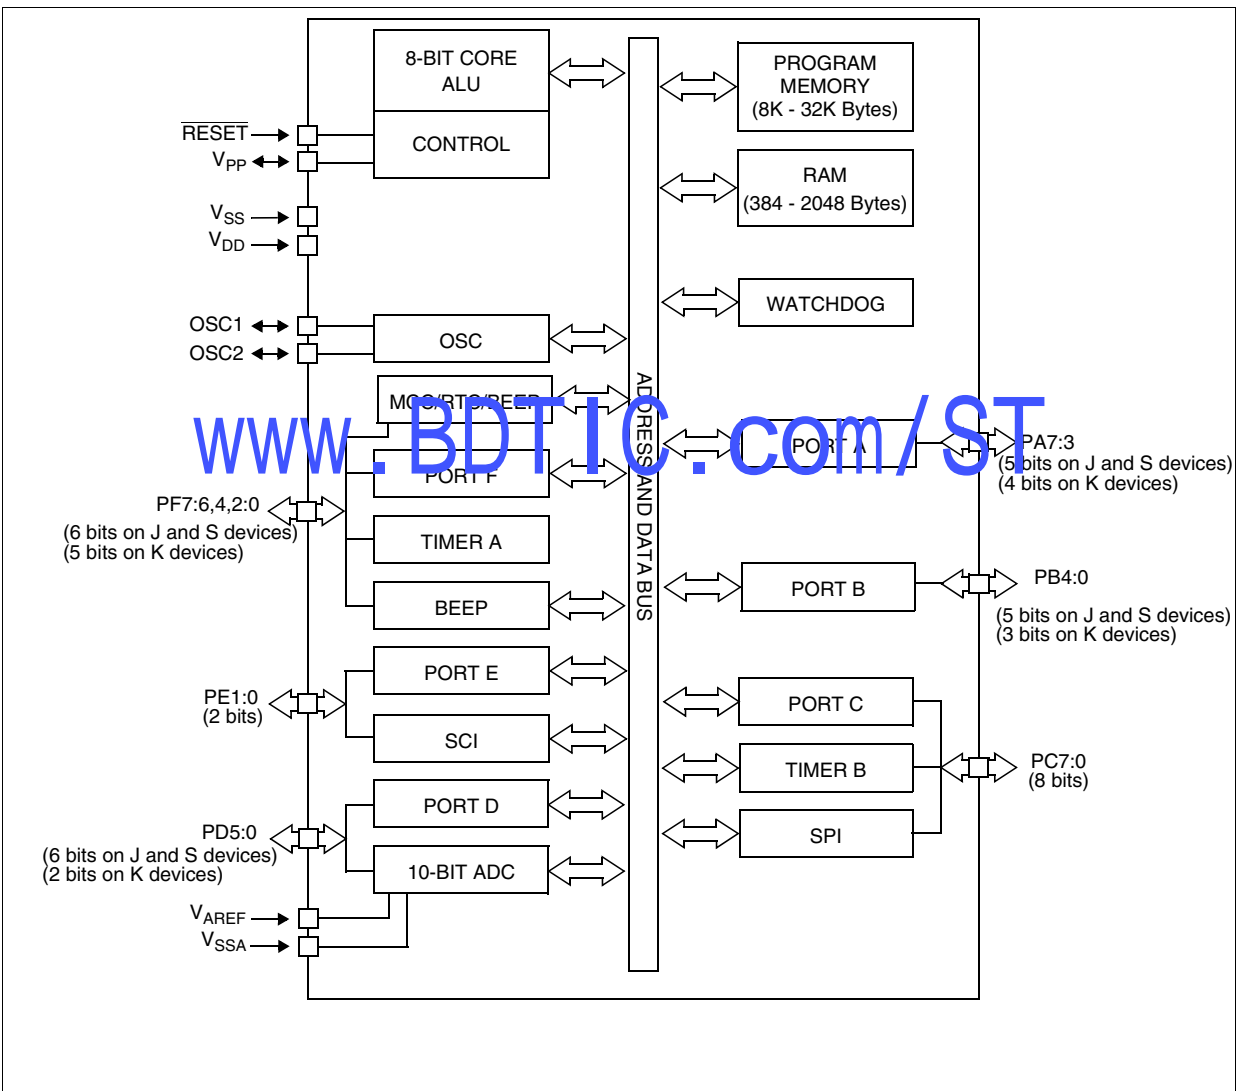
8-BIT CORE ALU

CONTROL

PROGRAM MEMORY (8K - 32K Bytes)

RAM (384 - 2048 Bytes)

WATCHDOG

$\overline{RESET}$

$V_{PP}$

$V_{SS}$

$V_{DD}$

OSC1

OSC2

OSC

MCC/RTC/BEEP

www.BDTIC.com/ST

PORT F

PORT A

PA7:3
(5 bits on J and S devices)
(4 bits on K devices)

PF7:6,4,2:0
(6 bits on J and S devices)
(5 bits on K devices)

TIMER A

BEEP

ADDRESS AND DATA BUS

PORT B

PB4:0
(5 bits on J and S devices)
(3 bits on K devices)

PORT E

PE1:0
(2 bits)

SCI

PORT C

TIMER B

PC7:0
(8 bits)

PORT D

SPI

PD5:0
(6 bits on J and S devices)
(2 bits on K devices)

10-BIT ADC

$V_{AREF}$

$V_{SSA}$